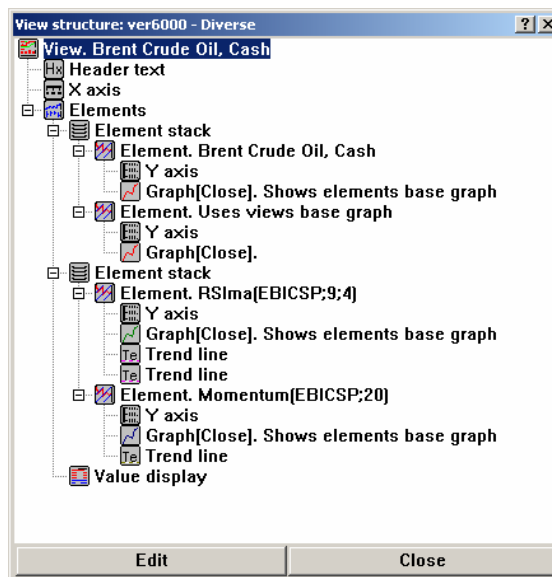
View structure: ver6000 - Diverse
? X
View. Brent Crude Oil, Cash
Hx Header text
X axis
Elements
Element stack
Element. Brent Crude Oil, Cash
Y axis
Graph[Close]. Shows elements base graph
Element. Uses views base graph
Y axis
Graph[Close].
Element stack
Element. RSIma(EBICSP;9;4)
Y axis
Graph[Close]. Shows elements base graph
Te Trend line
Te Trend line
Element. Momentum(EBICSP;20)
Y axis
Graph[Close]. Shows elements base graph
Te Trend line
Value display
Edit
Close